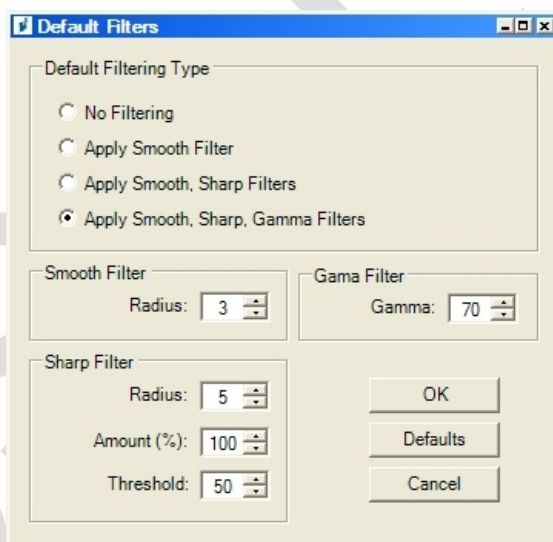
Default Filters

Default Filtering Type

No Filtering

Apply Smooth Filter

Apply Smooth, Sharp Filters

Apply Smooth, Sharp, Gamma Filters

Smooth Filter

Radius: 3

Gama Filter

Gamma: 70

Sharp Filter

Radius: 5

Amount (%): 100

Threshold: 50

OK

Defaults

Cancel